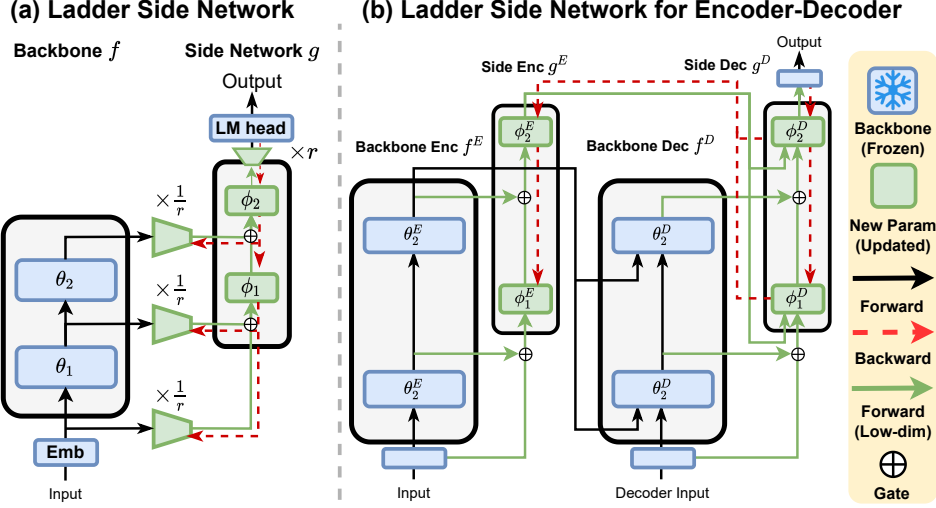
(a) Ladder Side Network

Backbone $f$

Side Network $g$

Output

LM head

$\times r$

$\times \frac{1}{r}$

$\phi_2$

$\theta_2$

$\times \frac{1}{r}$

$\phi_1$

$\theta_1$

$\times \frac{1}{r}$

Emb

Input

(b) Ladder Side Network for Encoder-Decoder

Side Enc $g^E$

Side Dec $g^D$

Output

$\phi_2^E$

$\phi_2^D$

Backbone Enc $f^E$

Backbone Dec $f^D$

$\theta_2^E$

$\theta_2^D$

$\phi_1^E$

$\phi_1^D$

$\theta_2^E$

$\theta_2^D$

Input

Decoder Input

Backbone (Frozen)

New Param (Updated)

Forward

Backward

Forward (Low-dim)

$\oplus$

Gate